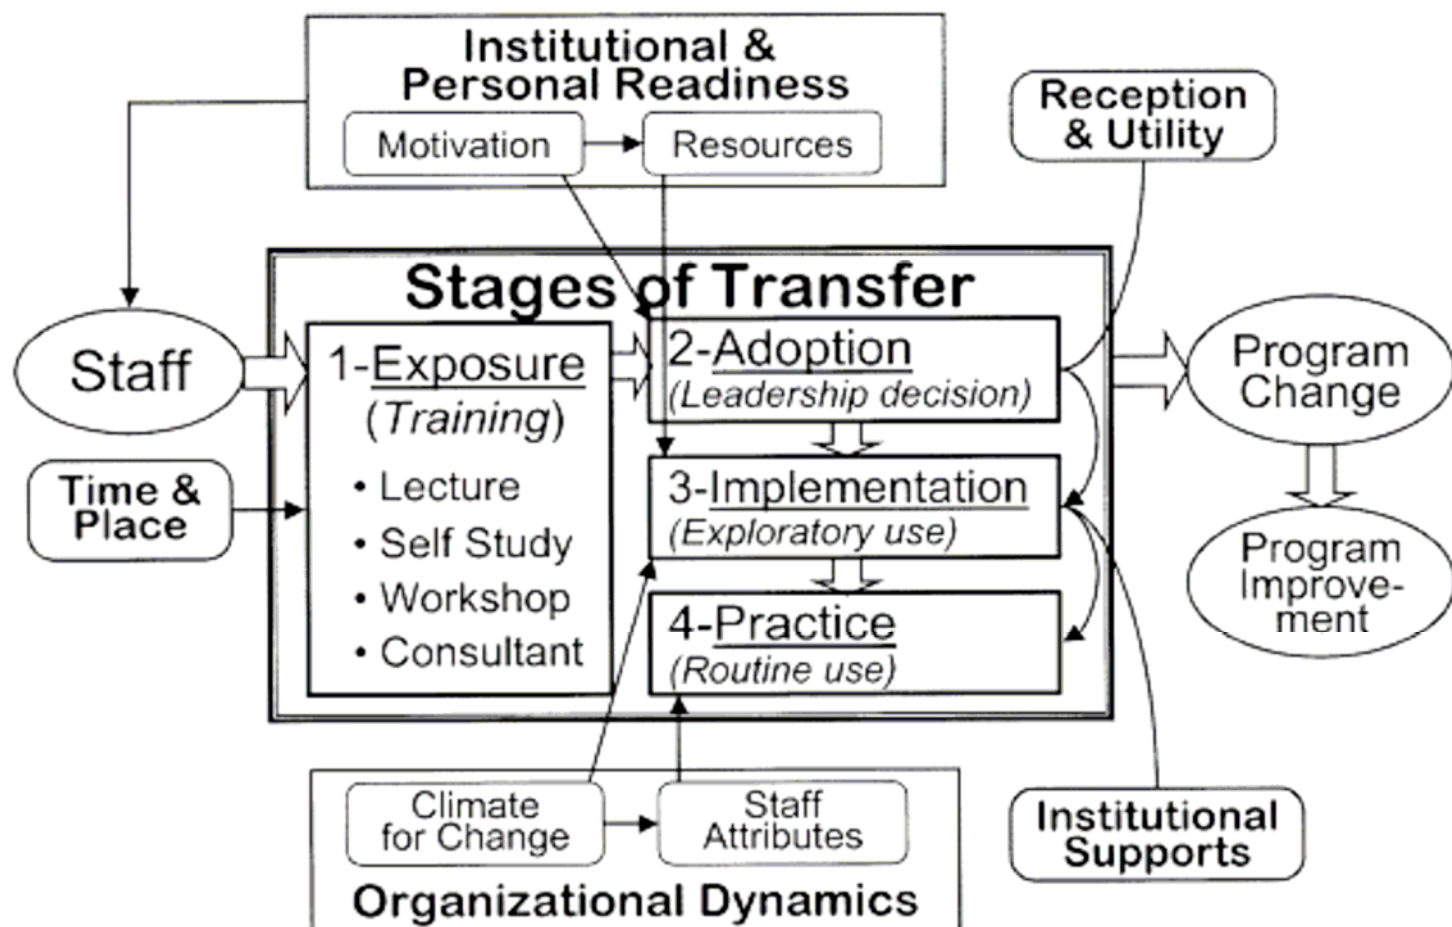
Institutional & Personal Readiness

Motivation

Resources

Reception & Utility

Stages of Transfer

Staff

1-Exposure
(Training)
• Lecture
• Self Study
• Workshop
• Consultant

2-Adoption
(Leadership decision)

3-Implementation
(Exploratory use)

4-Practice
(Routine use)

Time & Place

Program Change

Program Improvement

Climate for Change

Staff Attributes

Organizational Dynamics

Institutional Supports